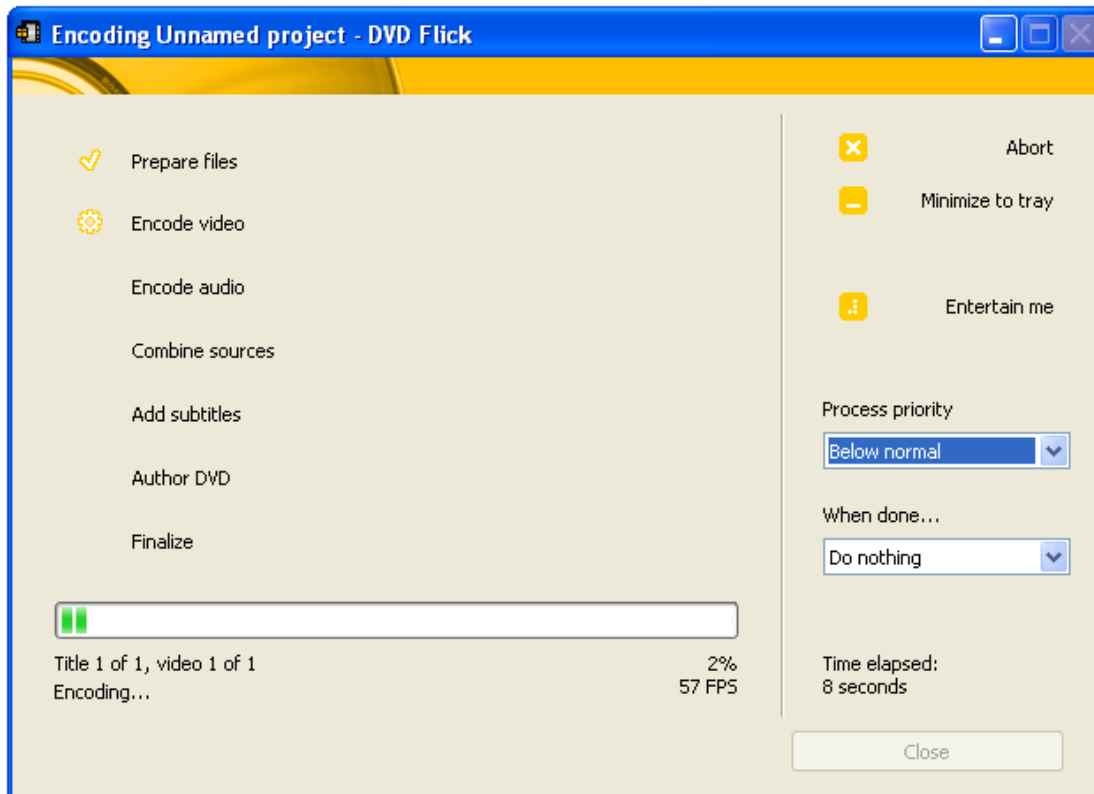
Encoding Unnamed project - DVD Flick

Prepare files

Encode video

Encode audio

Combine sources

Add subtitles

Author DVD

Finalize

Title 1 of 1, video 1 of 1
Encoding...

2%
57 FPS

Abort

Minimize to tray

Entertain me

Process priority
Below normal

When done...
Do nothing

Time elapsed:
8 seconds

Close